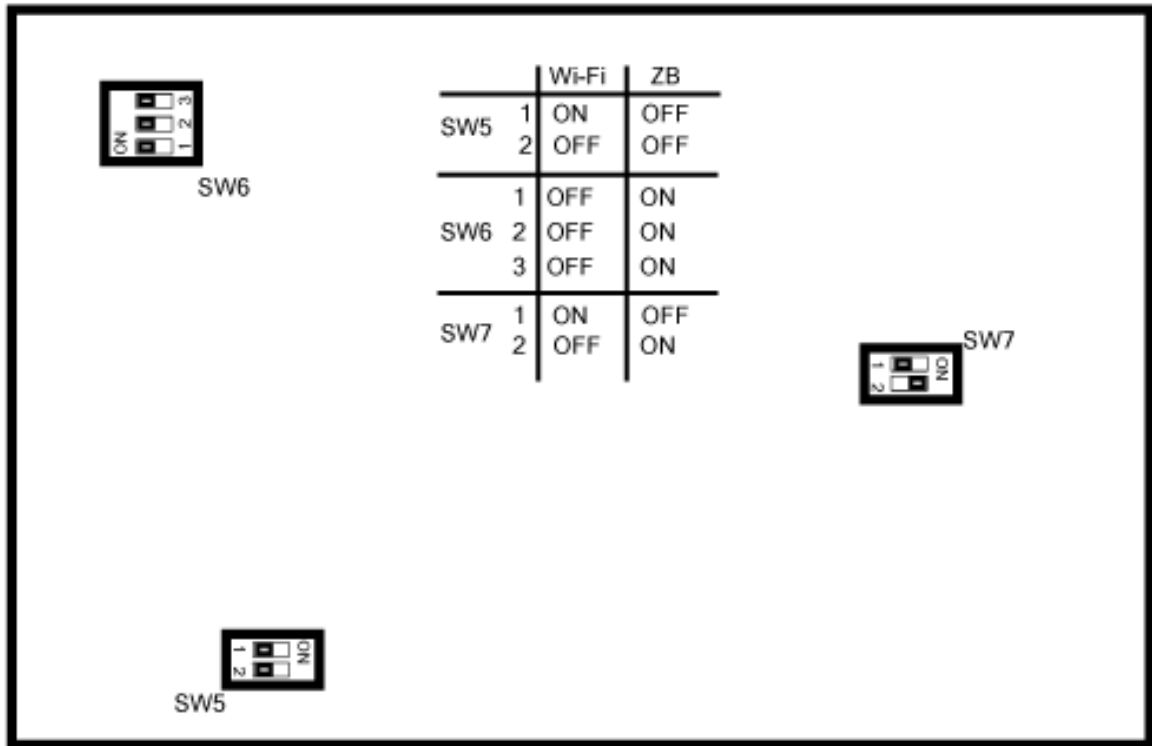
ON 1 2 3

SW6

| | | Wi-Fi | ZB |
|---|---|---|---|
| SW5 | 1 | ON | OFF |
| | 2 | OFF | OFF |
| SW6 | 1 | OFF | ON |
| | 2 | OFF | ON |
| | 3 | OFF | ON |
| SW7 | 1 | ON | OFF |
| | 2 | OFF | ON |

SW7
1 2 ON

1 2 ON
SW5